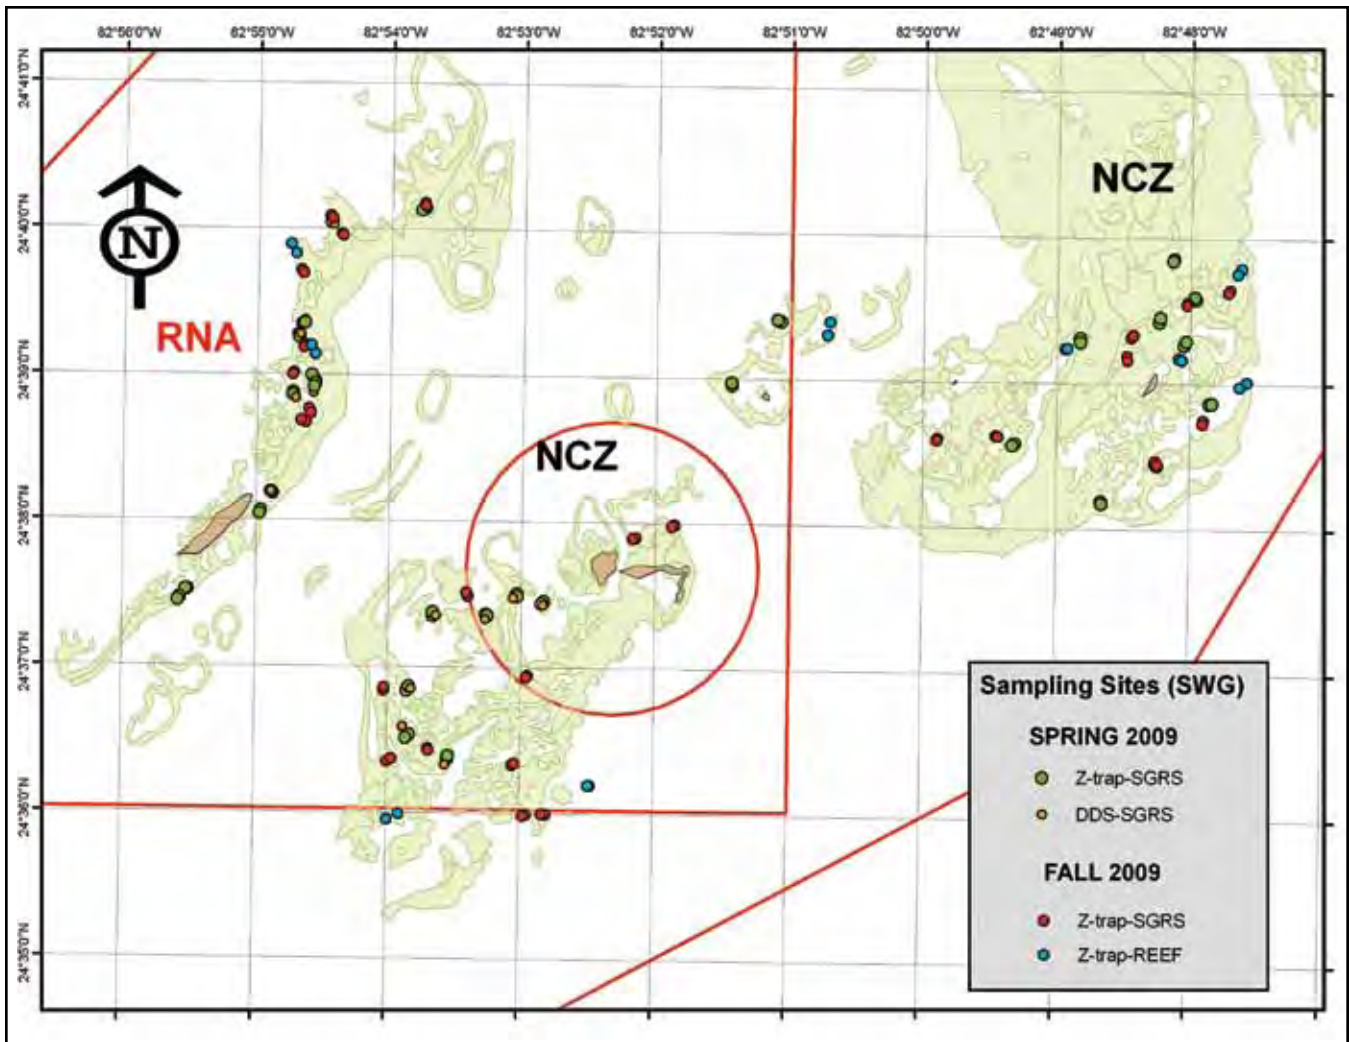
82°56'0"W 82°55'0"W 82°54'0"W 82°53'0"W 82°52'0"W 82°51'0"W 82°50'0"W 82°49'0"W 82°48'0"W

24°41'0"N
24°40'0"N
24°39'0"N
24°38'0"N
24°37'0"N
24°36'0"N
24°35'0"N

N

RNA

NCZ

NCZ

Sampling Sites (SWG)

SPRING 2009

Z-trap-SGRS

DDS-SGRS

FALL 2009

Z-trap-SGRS

Z-trap-REEF